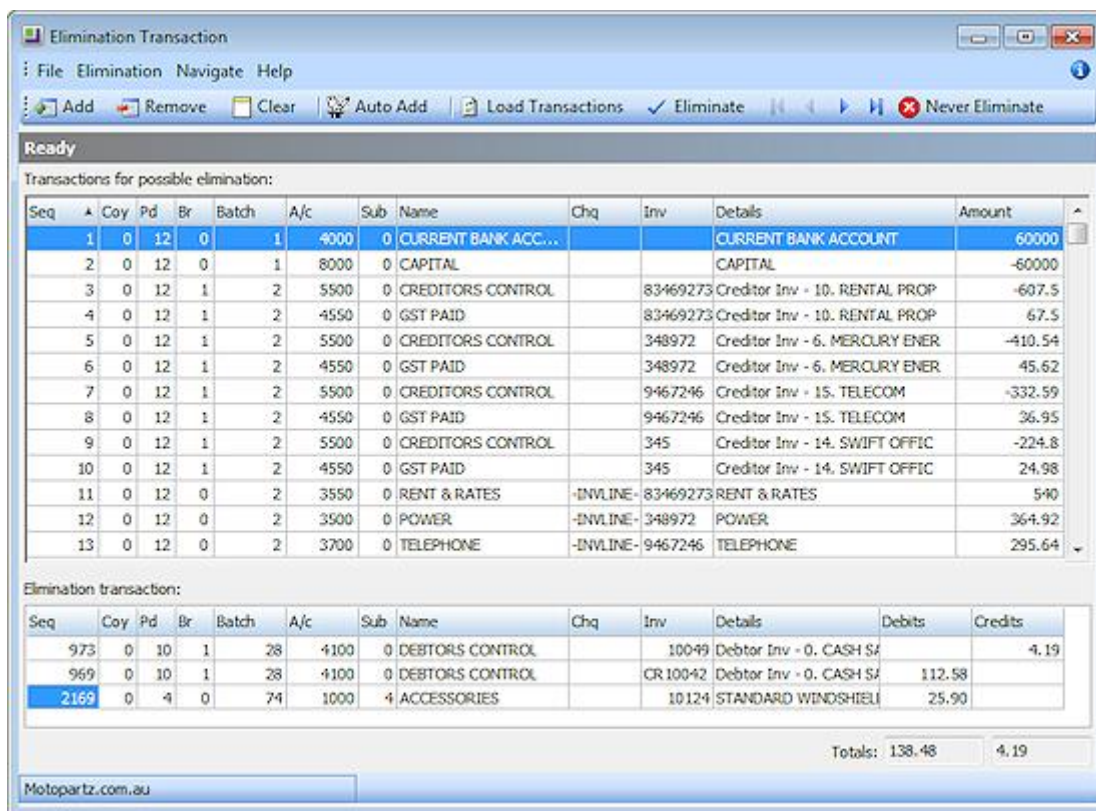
Elimination Transaction

File Elimination Navigate Help

Add Remove Clear Auto Add Load Transactions Eliminate Never Eliminate

Ready

Transactions for possible elimination:

| Seq | Coy | Pd | Br | Batch | A/c | Sub | Name | Chq | Inv | Details | Amount |
|---|---|---|---|---|---|---|---|---|---|---|---|
| 1 | 0 | 12 | 0 | 1 | 4000 | 0 | CURRENT BANK ACC... | | | CURRENT BANK ACCOUNT | 60000 |
| 2 | 0 | 12 | 0 | 1 | 8000 | 0 | CAPITAL | | | CAPITAL | -60000 |
| 3 | 0 | 12 | 1 | 2 | 5500 | 0 | CREDITORS CONTROL | | 83469273 | Creditor Inv - 10. RENTAL PROP | -607.5 |
| 4 | 0 | 12 | 1 | 2 | 4550 | 0 | GST PAID | | 83469273 | Creditor Inv - 10. RENTAL PROP | 67.5 |
| 5 | 0 | 12 | 1 | 2 | 5500 | 0 | CREDITORS CONTROL | | 348972 | Creditor Inv - 6. MERCURY ENER | -410.54 |
| 6 | 0 | 12 | 1 | 2 | 4550 | 0 | GST PAID | | 348972 | Creditor Inv - 6. MERCURY ENER | 45.62 |
| 7 | 0 | 12 | 1 | 2 | 5500 | 0 | CREDITORS CONTROL | | 9467246 | Creditor Inv - 15. TELECOM | -332.59 |
| 8 | 0 | 12 | 1 | 2 | 4550 | 0 | GST PAID | | 9467246 | Creditor Inv - 15. TELECOM | 36.95 |
| 9 | 0 | 12 | 1 | 2 | 5500 | 0 | CREDITORS CONTROL | | 345 | Creditor Inv - 14. SWIFT OFFIC | -224.8 |
| 10 | 0 | 12 | 1 | 2 | 4550 | 0 | GST PAID | | 345 | Creditor Inv - 14. SWIFT OFFIC | 24.98 |
| 11 | 0 | 12 | 0 | 2 | 3550 | 0 | RENT & RATES | -INVLINE- | 83469273 | RENT & RATES | 540 |
| 12 | 0 | 12 | 0 | 2 | 3500 | 0 | POWER | -INVLINE- | 348972 | POWER | 364.92 |
| 13 | 0 | 12 | 0 | 2 | 3700 | 0 | TELEPHONE | -INVLINE- | 9467246 | TELEPHONE | 295.64 |

Elimination transaction:

| Seq | Coy | Pd | Br | Batch | A/c | Sub | Name | Chq | Inv | Details | Debits | Credits |
|---|---|---|---|---|---|---|---|---|---|---|---|---|
| 973 | 0 | 10 | 1 | 28 | 4100 | 0 | DEBTORS CONTROL | | 10049 | Debtor Inv - 0. CASH S/ | | 4.19 |
| 969 | 0 | 10 | 1 | 28 | 4100 | 0 | DEBTORS CONTROL | | CR 10042 | Debtor Inv - 0. CASH S/ | 112.58 | |
| 2169 | 0 | 4 | 0 | 74 | 1000 | 4 | ACCESSORIES | | 10124 | STANDARD WINDSHIELI | 25.90 | |

Totals: 138.48 4.19

Motopartz.com.au